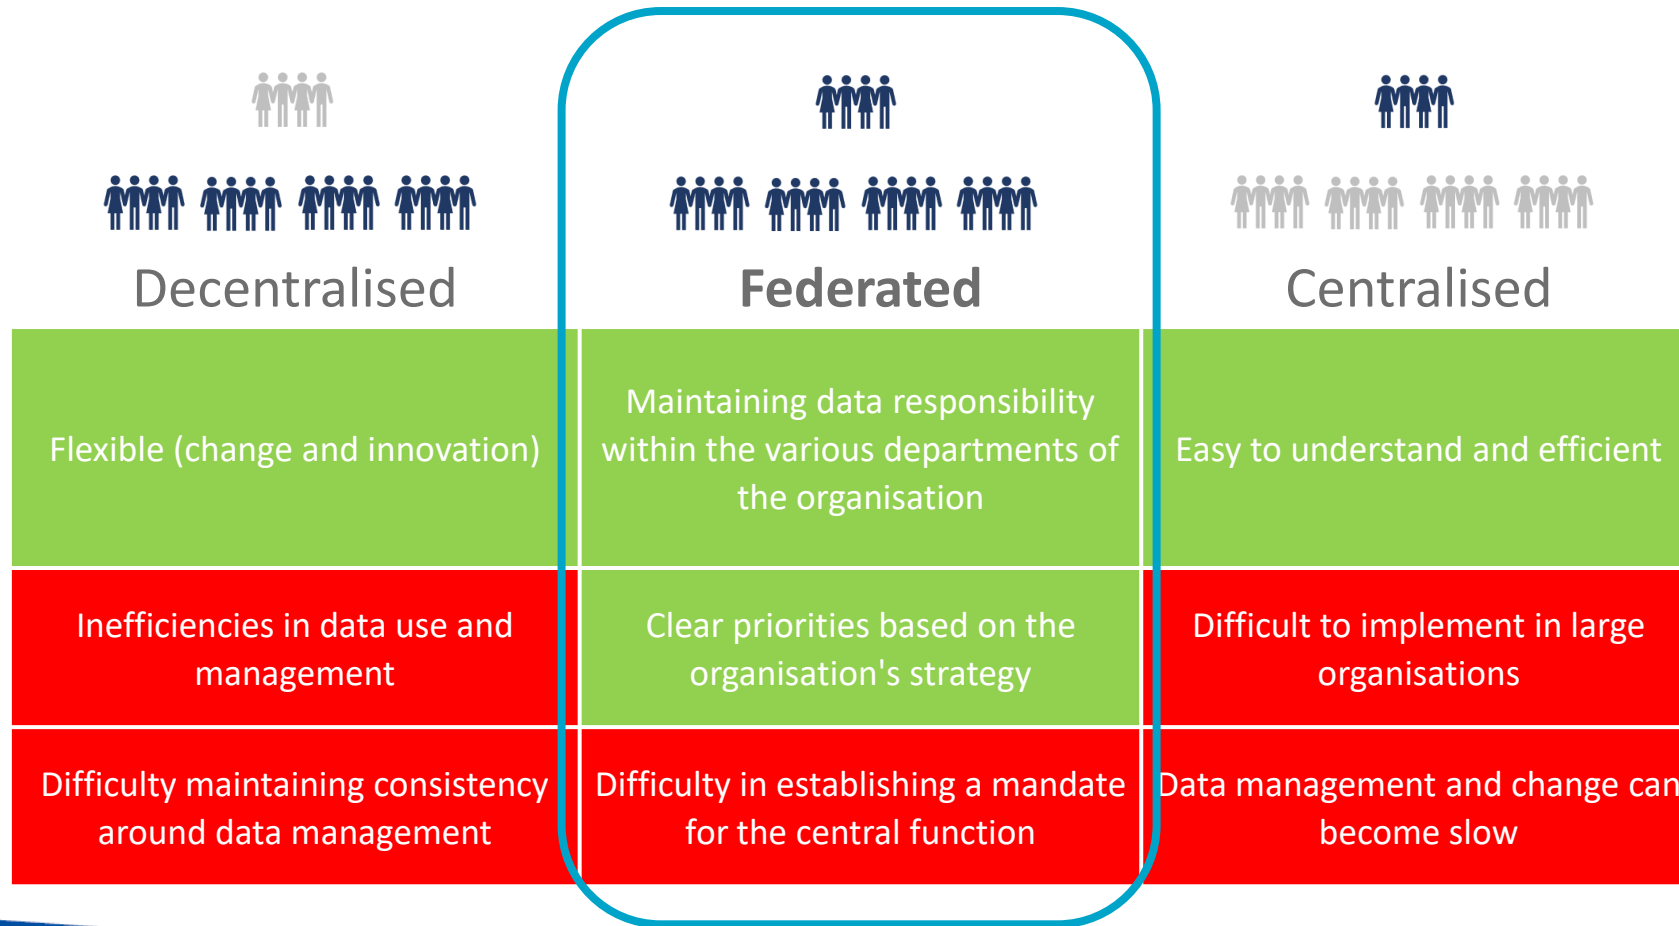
| Decentralised | Federated | Centralised |
|---|---|---|
| Flexible (change and innovation) | Maintaining data responsibility within the various departments of the organisation | Easy to understand and efficient |
| Inefficiencies in data use and management | Clear priorities based on the organisation's strategy | Difficult to implement in large organisations |
| Difficulty maintaining consistency around data management | Difficulty in establishing a mandate for the central function | Data management and change can become slow |